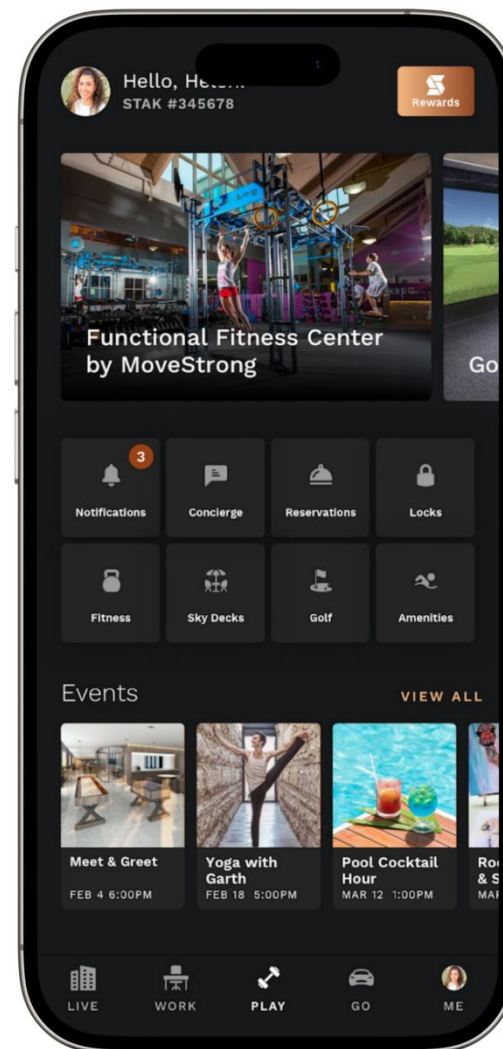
Hello, He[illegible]
STAK #345678

Rewards

Functional Fitness Center by MoveStrong

Go

3
Notifications

Concierge

Reservations

Locks

Fitness

Sky Decks

Golf

Amenities

Events

VIEW ALL

Meet & Greet
FEB 4 6:00PM

Yoga with Garth
FEB 18 5:00PM

Pool Cocktail Hour
MAR 12 1:00PM

Ro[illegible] & S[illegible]
MA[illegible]

LIVE

WORK

PLAY

GO

ME